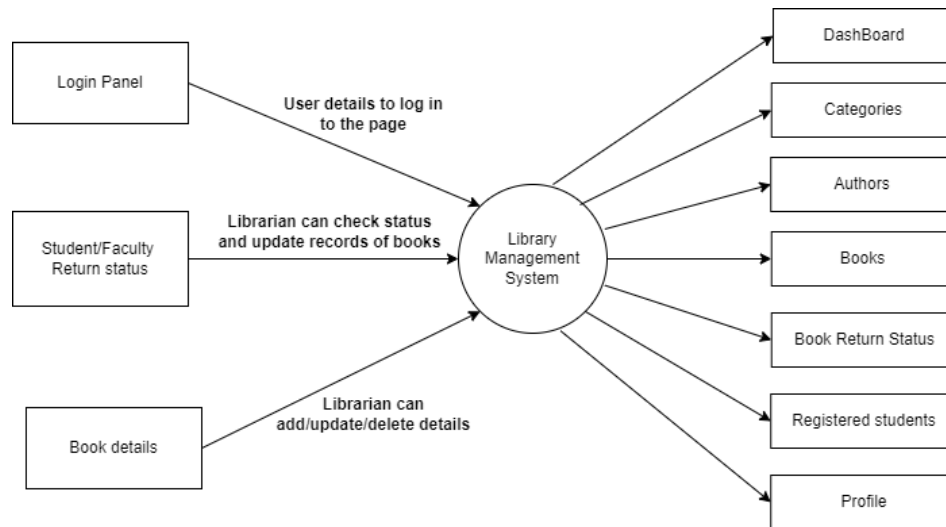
Login Panel

User details to log in to the page

Student/Faculty Return status

Librarian can check status and update records of books

Book details

Librarian can add/update/delete details

Library Management System

DashBoard

Categories

Authors

Books

Book Return Status

Registered students

Profile